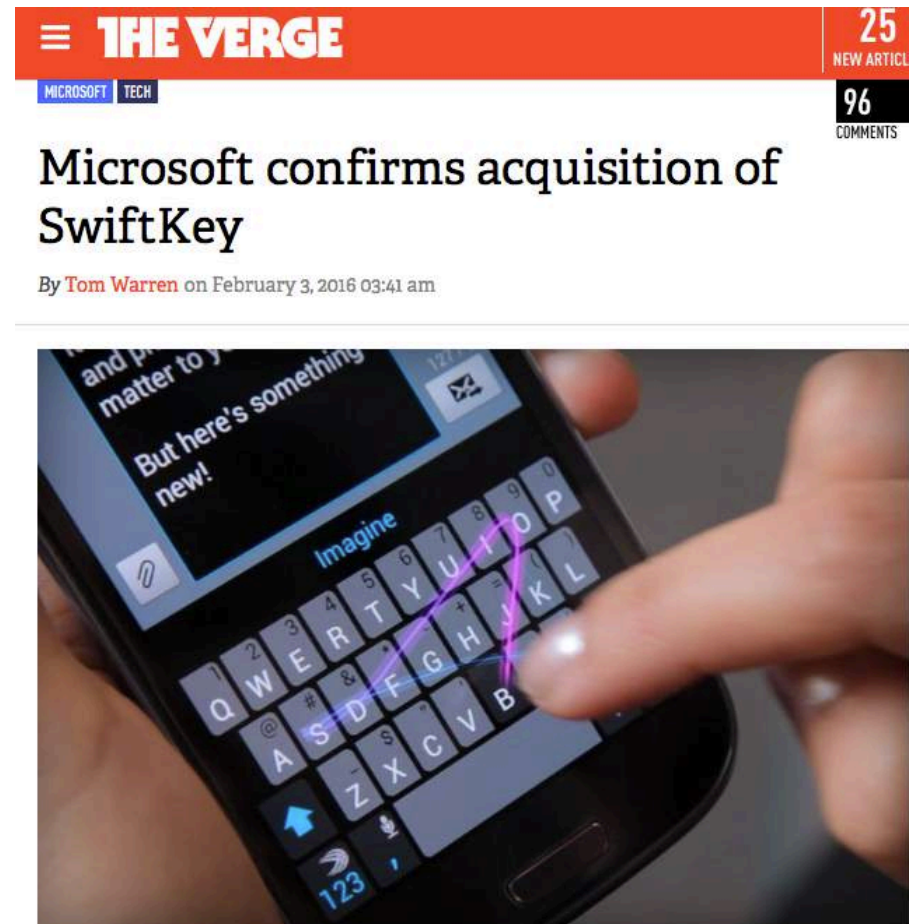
THE VERGE

25
NEW ARTICL

MICROSOFT TECH

96
COMMENTS

Microsoft confirms acquisition of SwiftKey

By Tom Warren on February 3, 2016 03:41 am

and p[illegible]
matter to y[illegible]

But here's something new!

Imagine

Q W E R T Y U I O P
A S D F G H J K L
Z X C V B
123